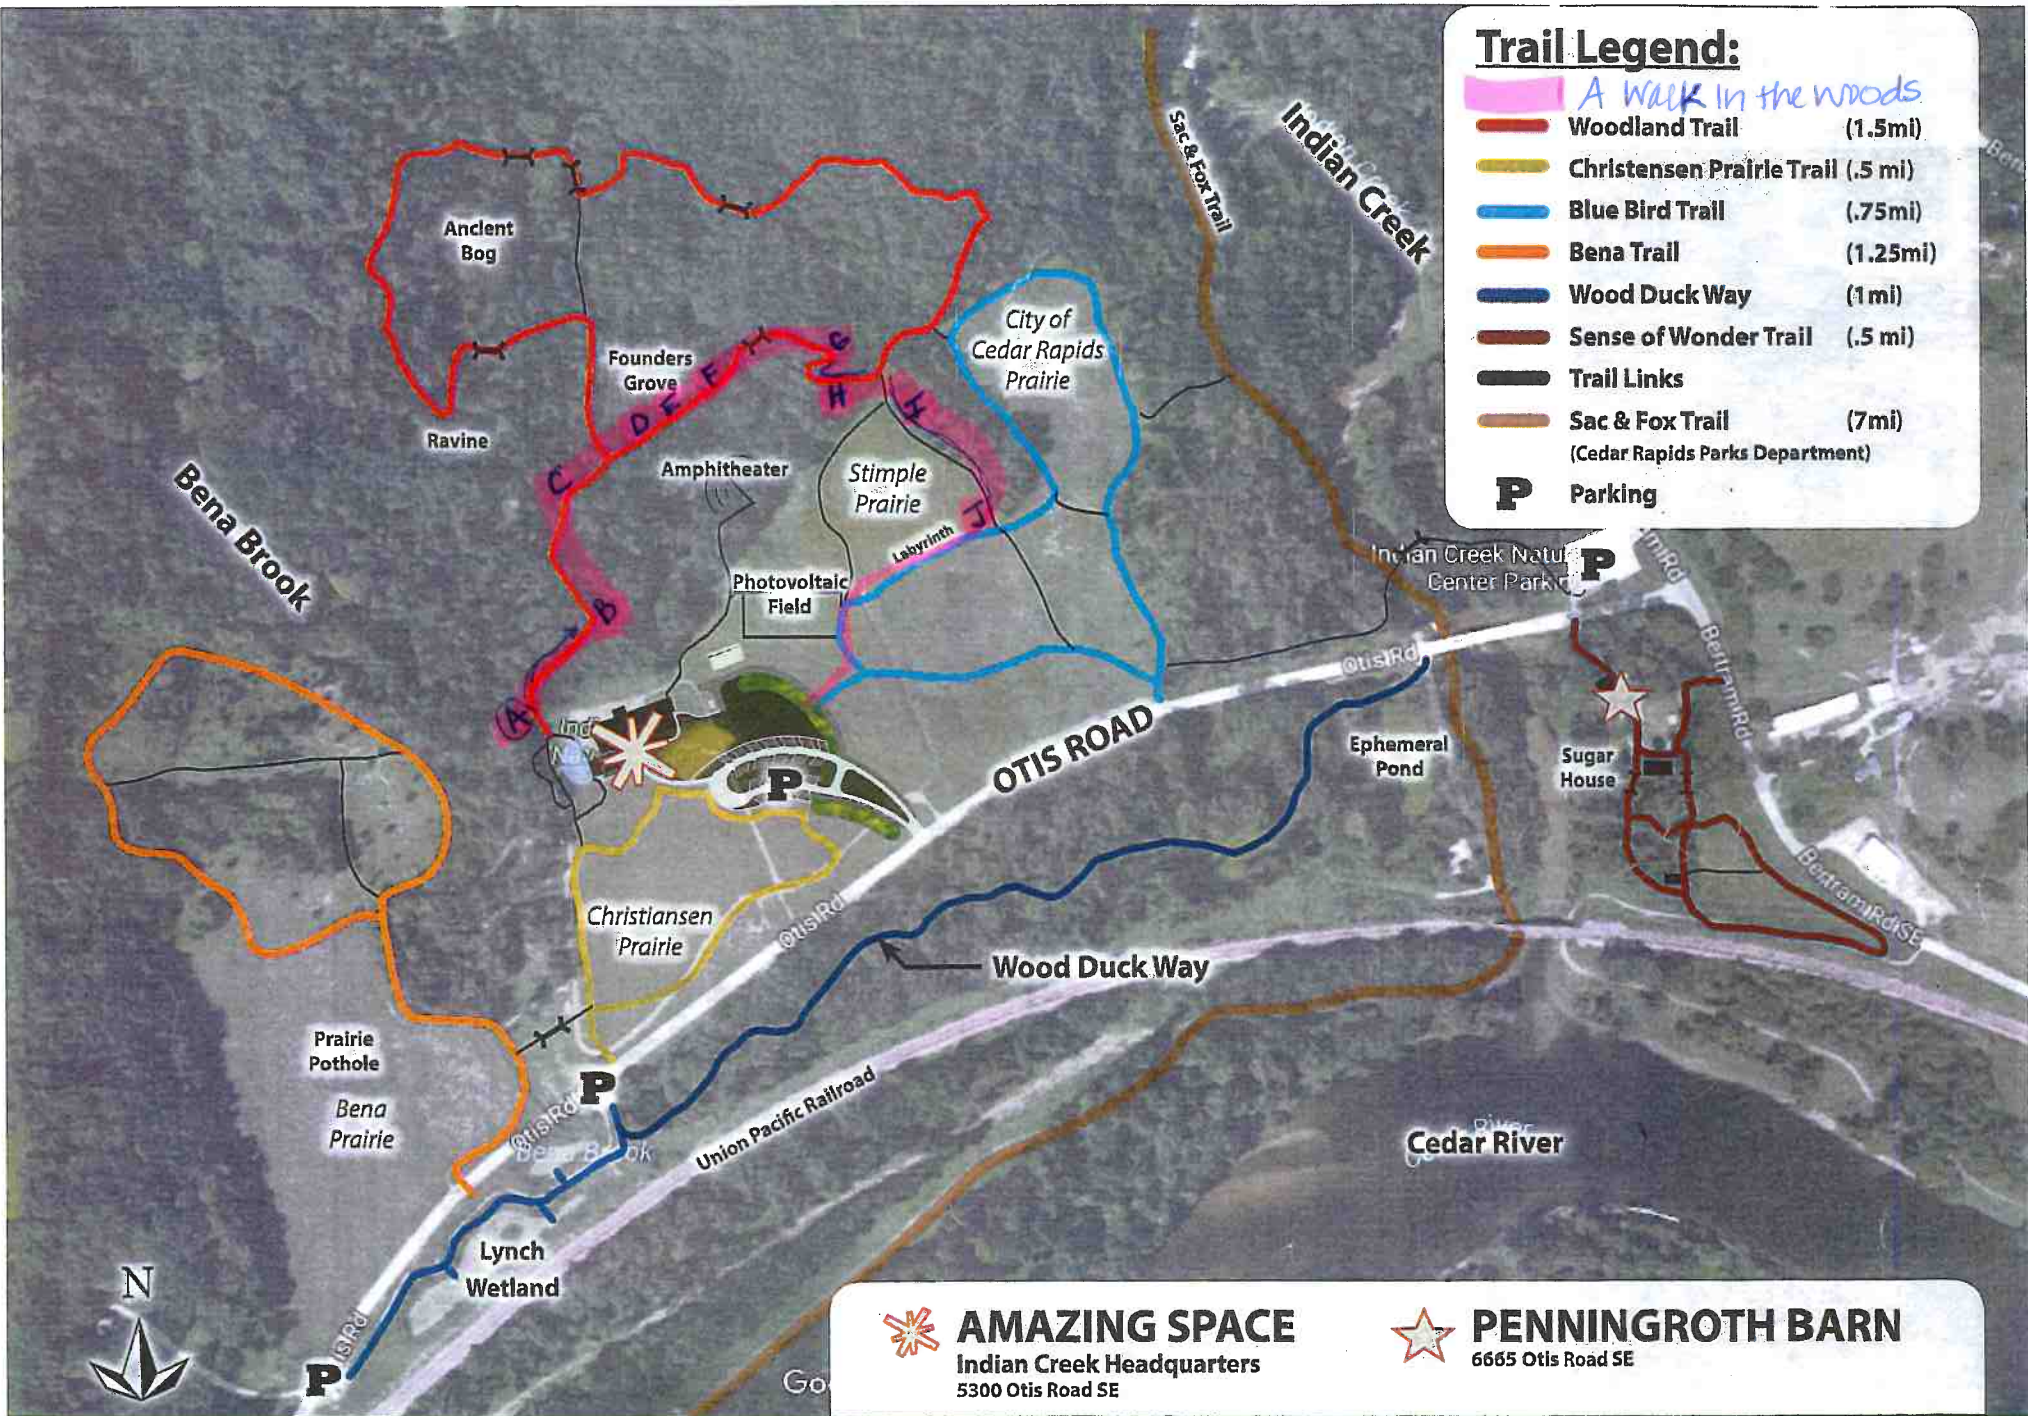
Trail Legend:

A Walk in the woods

Woodland Trail (1.5mi)

Christensen Prairie Trail (.5 mi)

Blue Bird Trail (.75mi)

Bena Trail (1.25mi)

Wood Duck Way (1 mi)

Sense of Wonder Trail (.5 mi)

Trail Links

Sac & Fox Trail (7mi)
(Cedar Rapids Parks Department)

P Parking

Ancient Bog

Founders Grove

Ravine

Amphitheater

Stimple Prairie

City of Cedar Rapids Prairie

Labyrinth

Photovoltaic Field

Bena Brook

Sac & Fox Trail

Indian Creek

Indian Creek Nature Center Park

P

A B C D E F G H I J

P

OTIS ROAD

Otis Rd

Ephemeral Pond

Sugar House

Bertram Rd

Bertram Rd SE

Christiansen Prairie

Wood Duck Way

Prairie Pothole

Bena Prairie

P

Otis Rd

Bena Brook

Union Pacific Railroad

Cedar River

Lynch Wetland

N

P

Otis Rd

AMAZING SPACE
Indian Creek Headquarters
5300 Otis Road SE

PENNINGROTH BARN
6665 Otis Road SE